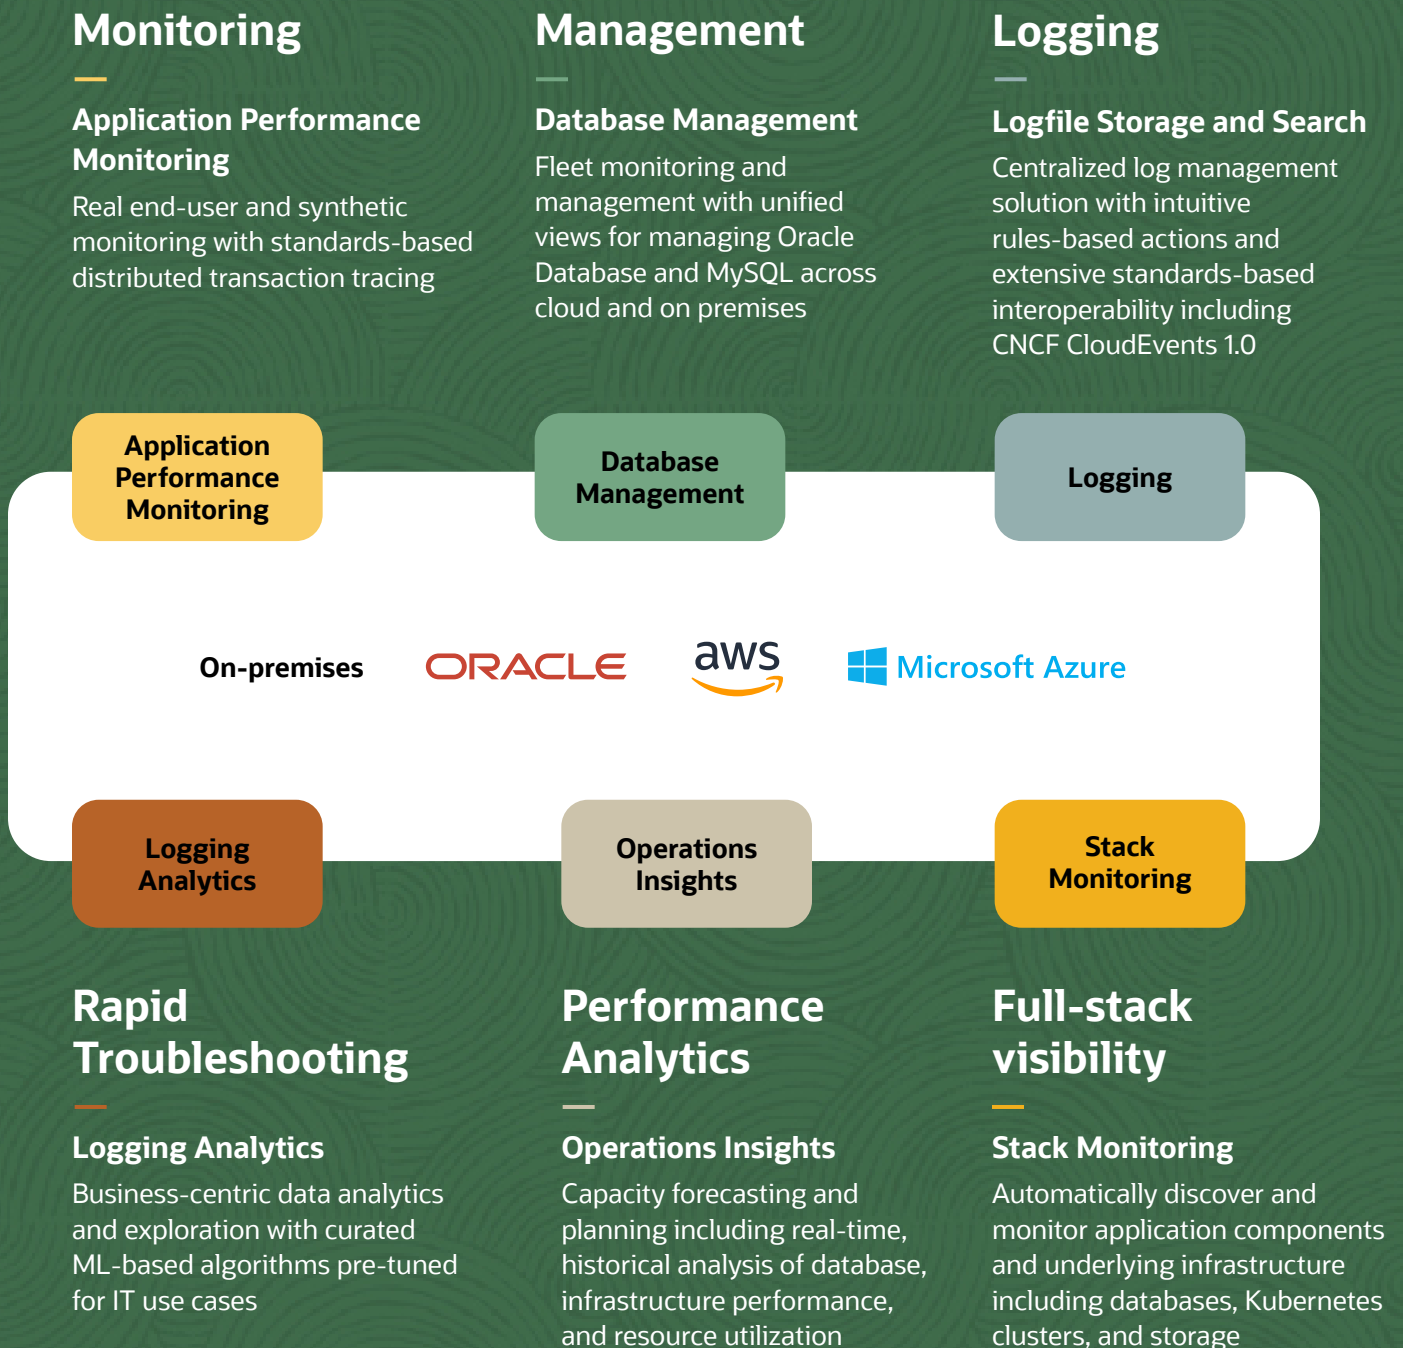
Monitoring

Application Performance Monitoring

Real end-user and synthetic monitoring with standards-based distributed transaction tracing

Management

Database Management

Fleet monitoring and management with unified views for managing Oracle Database and MySQL across cloud and on premises

Logging

Logfile Storage and Search

Centralized log management solution with intuitive rules-based actions and extensive standards-based interoperability including CNCF CloudEvents 1.0

Application Performance Monitoring

Database Management

Logging

On-premises

ORACLE

aws

Microsoft Azure

Logging Analytics

Operations Insights

Stack Monitoring

Rapid Troubleshooting

Logging Analytics

Business-centric data analytics and exploration with curated ML-based algorithms pre-tuned for IT use cases

Performance Analytics

Operations Insights

Capacity forecasting and planning including real-time, historical analysis of database, infrastructure performance, and resource utilization

Full-stack visibility

Stack Monitoring

Automatically discover and monitor application components and underlying infrastructure including databases, Kubernetes clusters, and storage